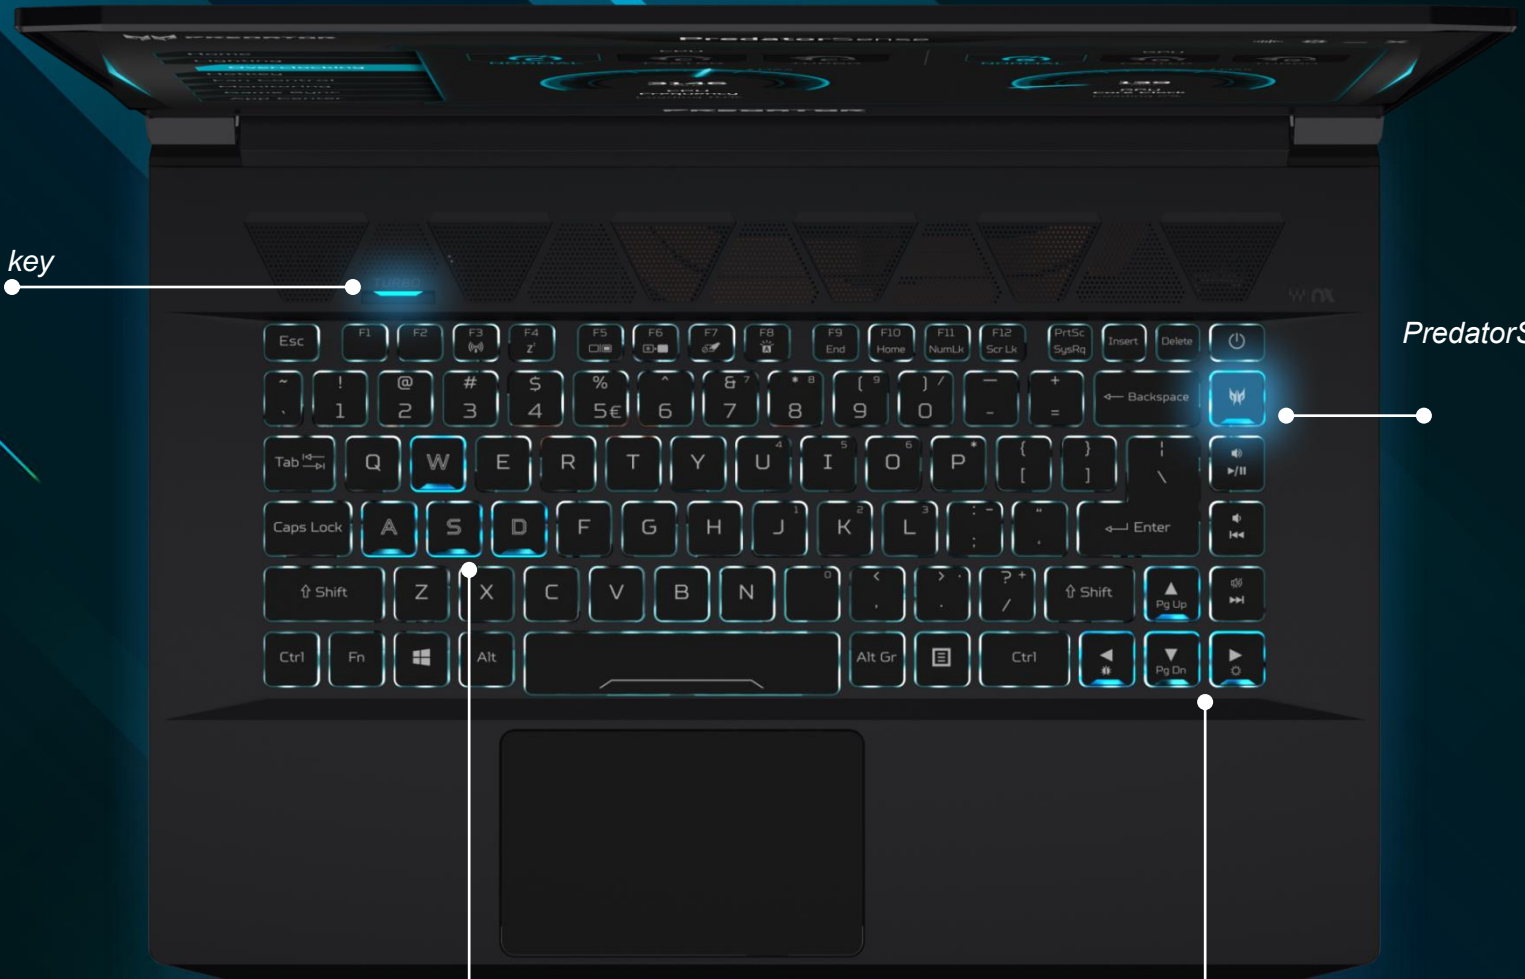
key

PredatorS

PredatorSense

Esc F1 F2 F3 F4 F5 F6 F7 F8 F9 End F10 Home F11 NumLk F12 Scr Lk PrtSc SysRq Insert Delete

~ ` ! 1 @ 2 # 3 $ 4 % 5€ ^ 6 & 7 * 8 ( 9 ) 0 — - + = Backspace

Tab Q W E R T Y U I O P { [ } ] | \

Caps Lock A S D F G H J K L : ; " ' Enter

Shift Z X C V B N M < , > . ? / Shift Pg Up

Ctrl Fn Alt Alt Gr Ctrl Pg Dn